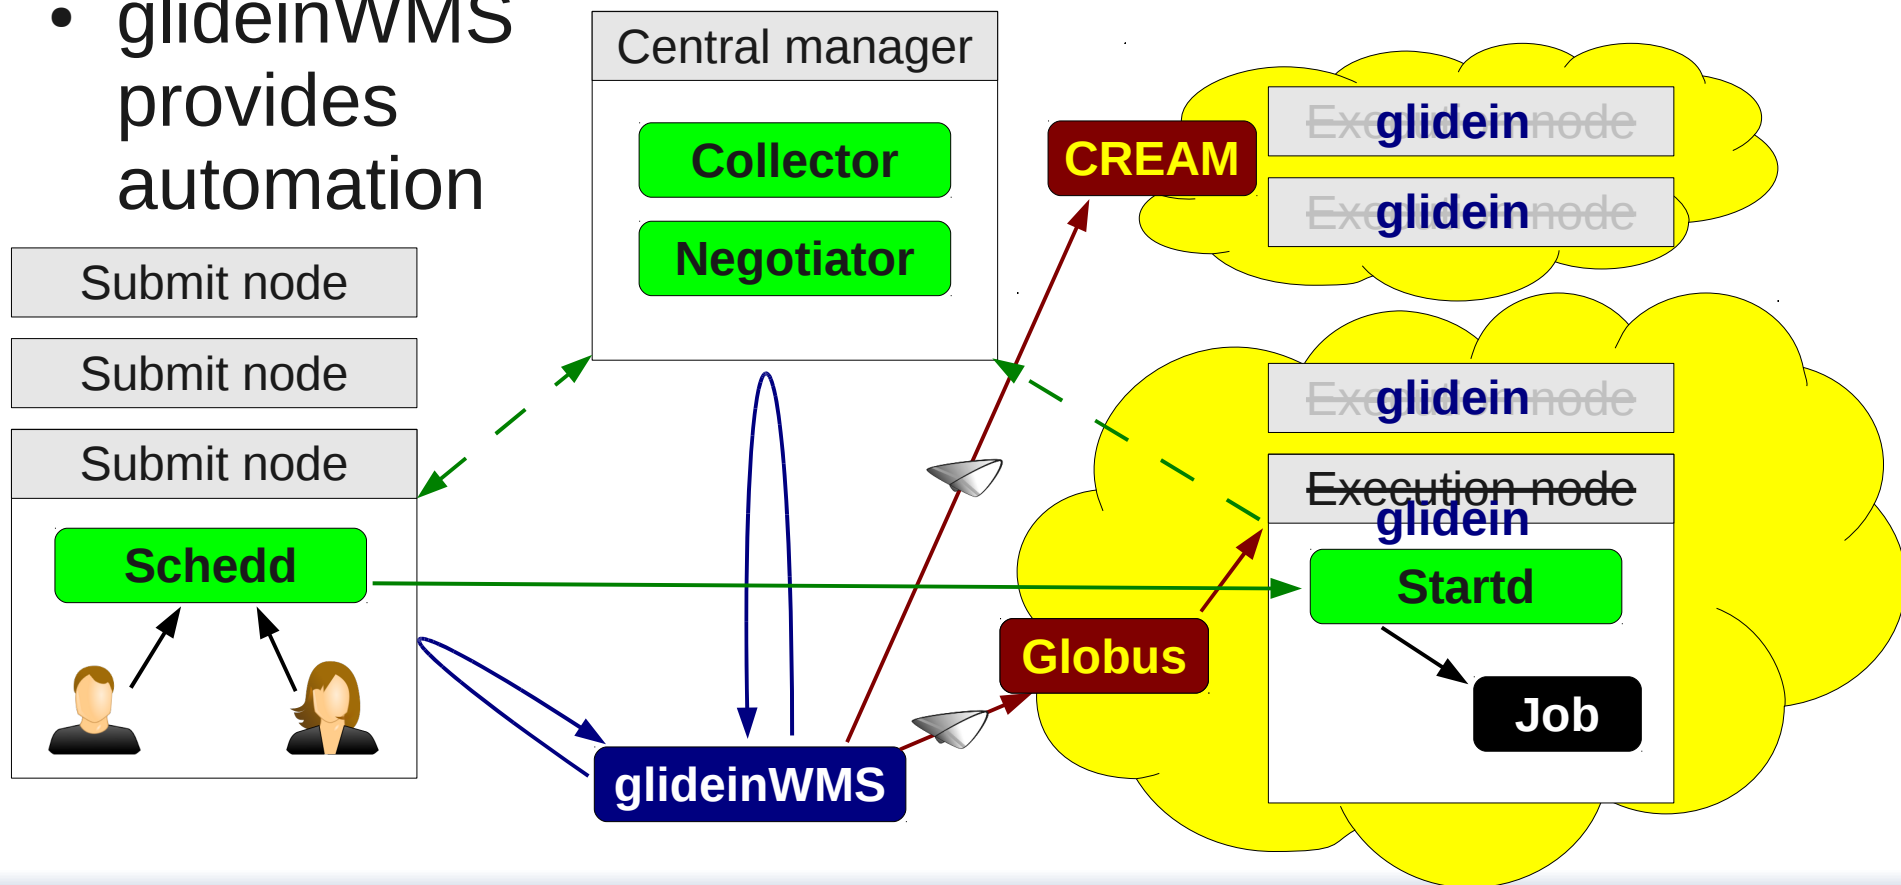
• glideinWMS provides automation

Central manager

Collector

Negotiator

CREAM

~~Exe~~glidein~~node~~

~~Exe~~glidein~~node~~

~~Exe~~glidein~~node~~

~~Execution node~~
glidein

Startd

Job

Globus

Submit node

Submit node

Submit node

Schedd

glideinWMS